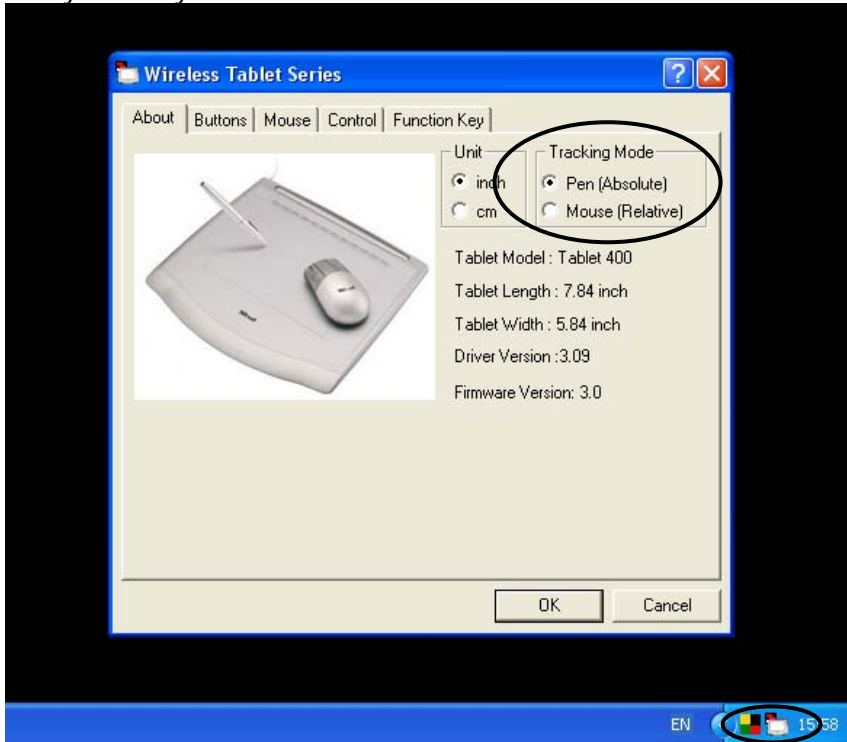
Wireless Tablet Series

About | Buttons | Mouse | Control | Function Key

Unit
inch
cm

Tracking Mode
Pen (Absolute)
Mouse (Relative)

Tablet Model : Tablet 400
Tablet Length : 7.84 inch
Tablet Width : 5.84 inch
Driver Version :3.09
Firmware Version: 3.0

OK
Cancel

EN
15:58